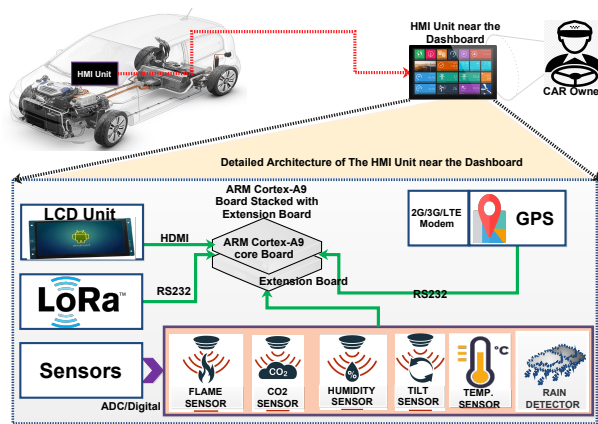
HMI Unit

HMI Unit near the Dashboard

CAR Owne

Detailed Architecture of The HMI Unit near the Dashboard

LCD Unit

HDMI

ARM Cortex-A9 Board Stacked with Extension Board

ARM Cortex-A9 core Board

Extension Board

2G/3G/LTE Modem

GPS

LoRa™

RS232

RS232

Sensors

ADC/Digital

FLAME SENSOR

$CO_2$

CO2 SENSOR

%

HUMIDITY SENSOR

TILT SENSOR

°C

TEMP. SENSOR

RAIN DETECTOR